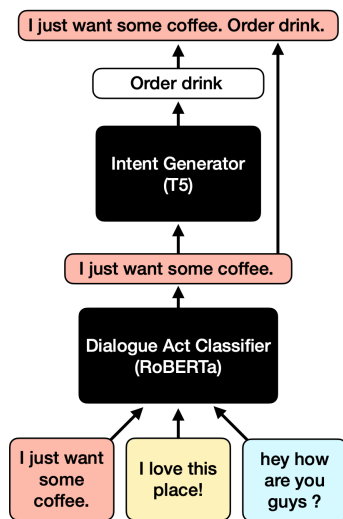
I just want some coffee. Order drink.

Order drink

Intent Generator (T5)

I just want some coffee.

Dialogue Act Classifier (RoBERTa)

I just want some coffee.

I love this place!

hey how are you guys ?